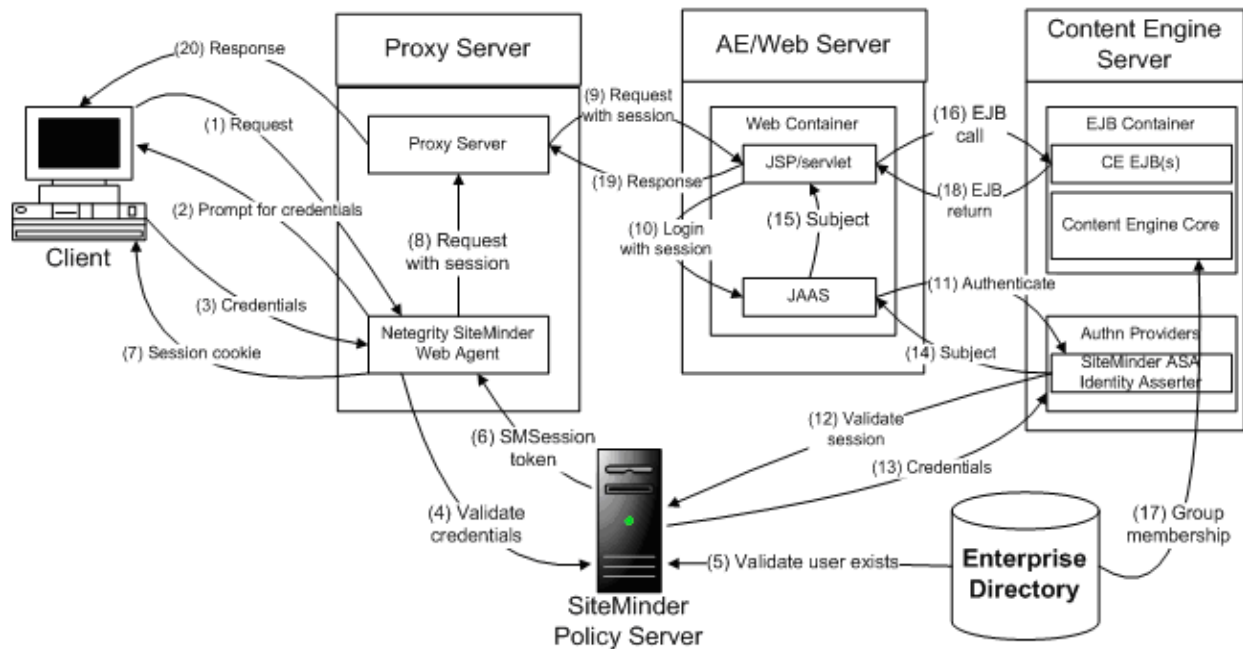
Proxy Server

AE/Web Server

Content Engine Server

(20) Response

(1) Request

(2) Prompt for credentials

(3) Credentials

(7) Session cookie

Client

Proxy Server

(8) Request with session

Netegrity SiteMinder Web Agent

(9) Request with session

(19) Response

Web Container

JSP/servlet

(10) Login with session

(15) Subject

JAAS

(16) EJB call

(18) EJB return

EJB Container

CE EJB(s)

Content Engine Core

(11) Authenticate

Authn Providers

SiteMinder ASA Identity Asserter

(14) Subject

(12) Validate session

(13) Credentials

(6) SMSession token

(4) Validate credentials

(5) Validate user exists

SiteMinder Policy Server

Enterprise Directory

(17) Group membership